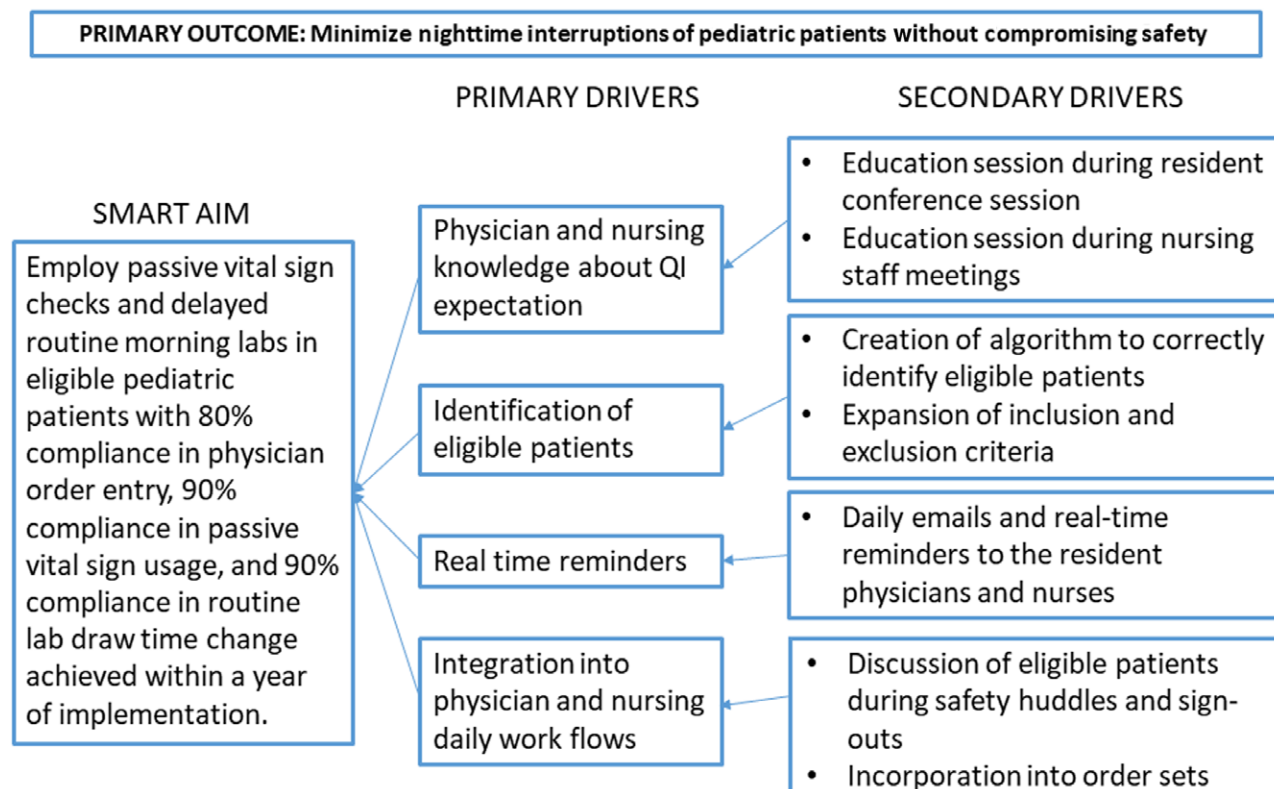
PRIMARY OUTCOME: Minimize nighttime interruptions of pediatric patients without compromising safety

SMART AIM

Employ passive vital sign checks and delayed routine morning labs in eligible pediatric patients with 80% compliance in physician order entry, 90% compliance in passive vital sign usage, and 90% compliance in routine lab draw time change achieved within a year of implementation.

PRIMARY DRIVERS

Physician and nursing knowledge about QI expectation

Identification of eligible patients

Real time reminders

Integration into physician and nursing daily work flows

SECONDARY DRIVERS

• Education session during resident conference session
• Education session during nursing staff meetings

• Creation of algorithm to correctly identify eligible patients
• Expansion of inclusion and exclusion criteria

• Daily emails and real-time reminders to the resident physicians and nurses

• Discussion of eligible patients during safety huddles and sign-outs
• Incorporation into order sets